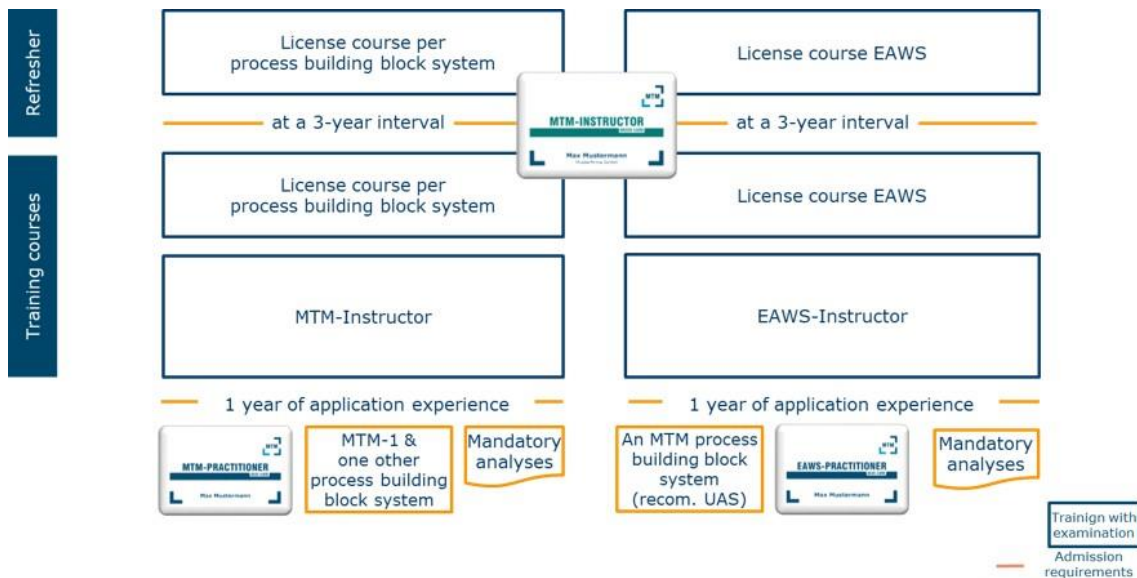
Refresher

License course per process building block system

License course EAWS

at a 3-year interval

MTM

MTM-INSTRUCTOR

Max Mustermann

at a 3-year interval

Training courses

License course per process building block system

License course EAWS

MTM-Instructor

EAWS-Instructor

1 year of application experience

1 year of application experience

MTM

MTM-PRACTITIONER

Max Mustermann

MTM-1 & one other process building block system

Mandatory analyses

An MTM process building block system (recom. UAS)

MTM

EAWS-PRACTITIONER

Max Mustermann

Mandatory analyses

Trainign with examination

Admission requirements